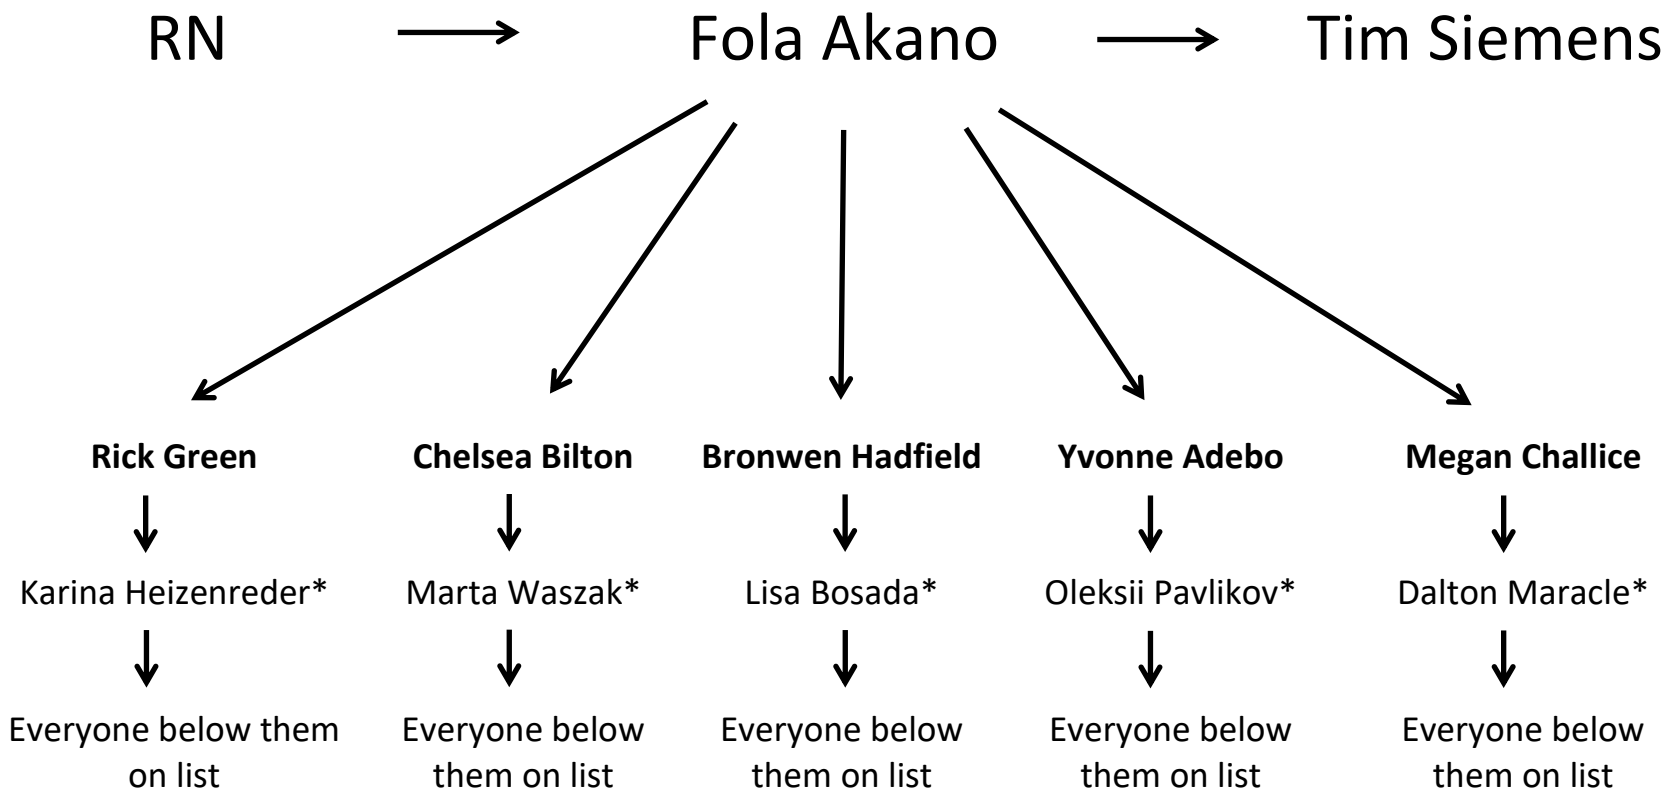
RN → Fola Akano → Tim Siemens

**Rick Green**
↓
Karina Heizenreder*
↓
Everyone below them on list

**Chelsea Bilton**
↓
Marta Waszak*
↓
Everyone below them on list

**Bronwen Hadfield**
↓
Lisa Bosada*
↓
Everyone below them on list

**Yvonne Adebo**
↓
Oleksii Pavlikov*
↓
Everyone below them on list

**Megan Challice**
↓
Dalton Maracle*
↓
Everyone below them on list